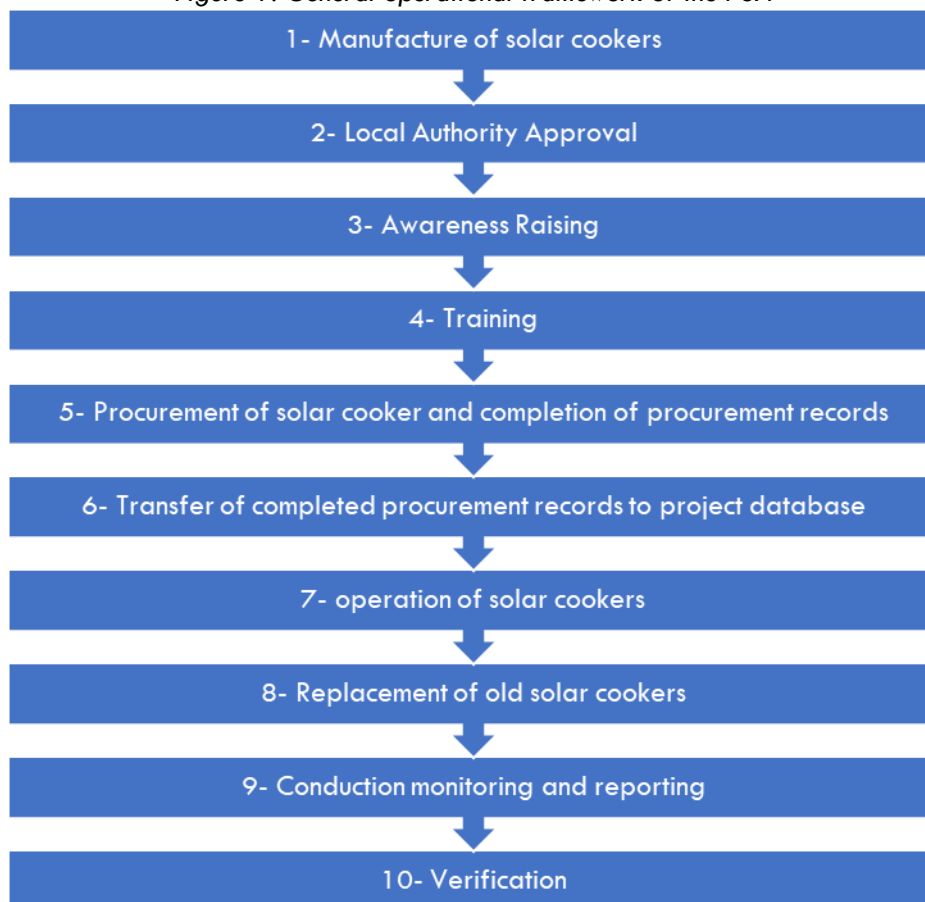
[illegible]

1- Manufacture of solar cookers

2- Local Authority Approval

3- Awareness Raising

4- Training

5- Procurement of solar cooker and completion of procurement records

6- Transfer of completed procurement records to project database

7- operation of solar cookers

8- Replacement of old solar cookers

9- Conduction monitoring and reporting

10- Verification